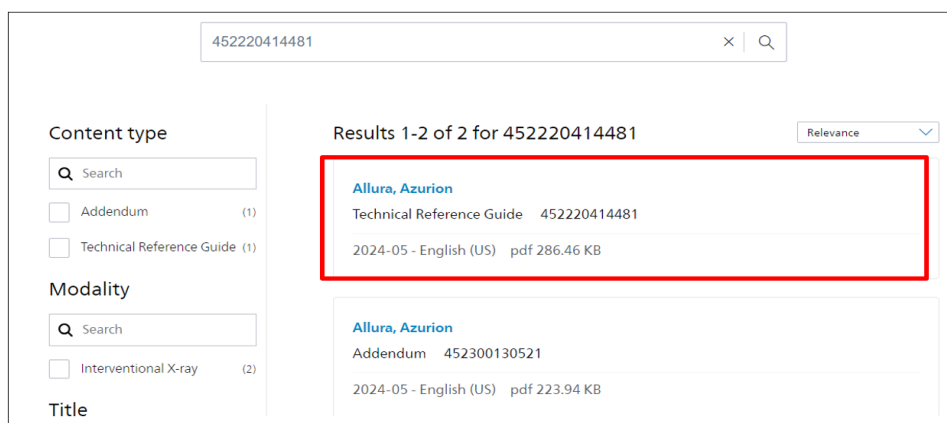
452220414481

Content type

Search

Addendum (1)

Technical Reference Guide (1)

Modality

Search

Interventional X-ray (2)

Title

Results 1-2 of 2 for 452220414481

Relevance

Allura, Azurion

Technical Reference Guide 452220414481

2024-05 - English (US) pdf 286.46 KB

Allura, Azurion

Addendum 452300130521

2024-05 - English (US) pdf 223.94 KB